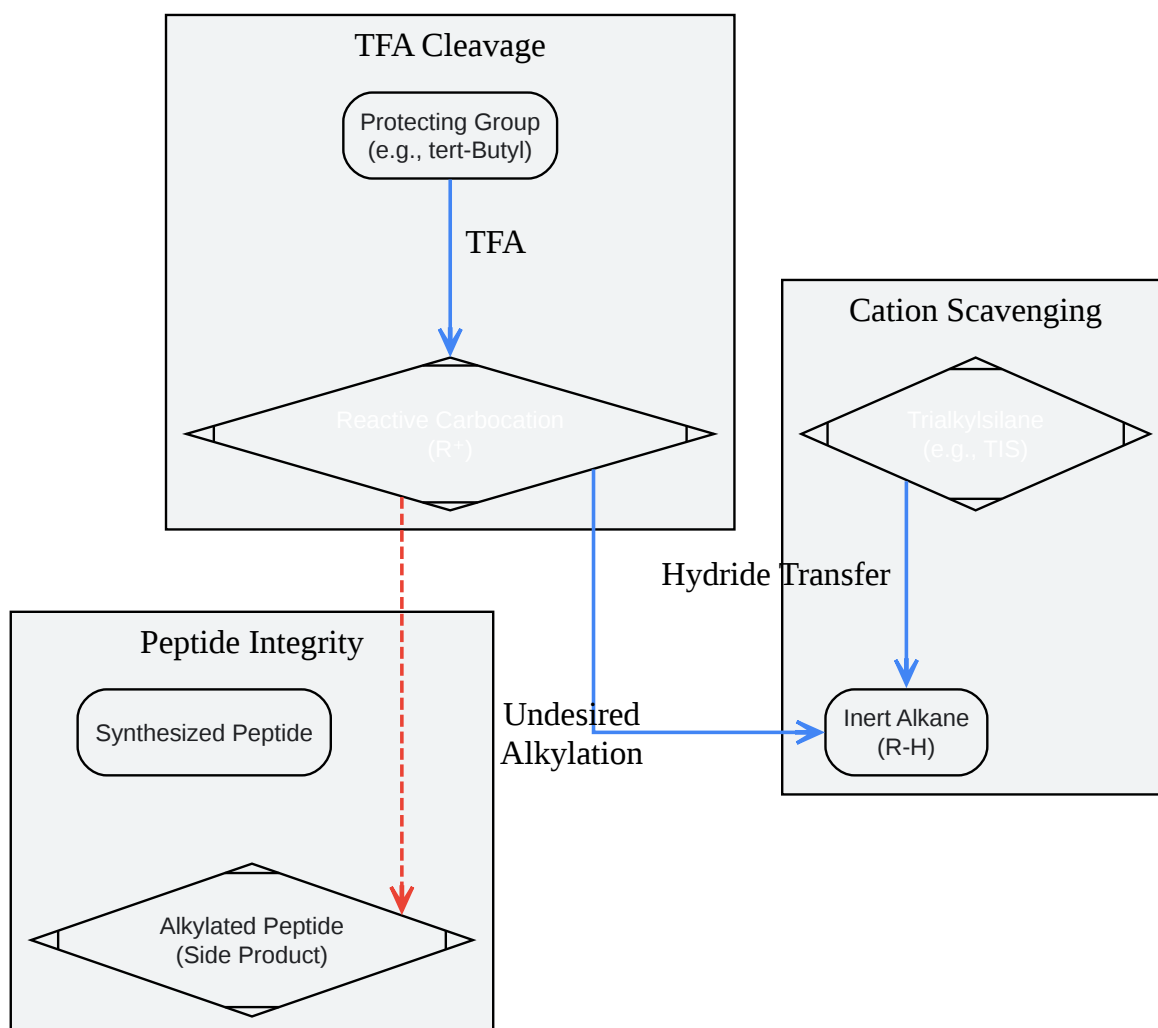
TFA Cleavage

Protecting Group (e.g., tert-Butyl)

TFA

Reactive Carbocation ($R^+$)

Cation Scavenging

Trialkylsilane (e.g., TIS)

Hydride Transfer

Peptide Integrity

Synthesized Peptide

Undesired Alkylation

Inert Alkane (R-H)

Alkylated Peptide (Side Product)